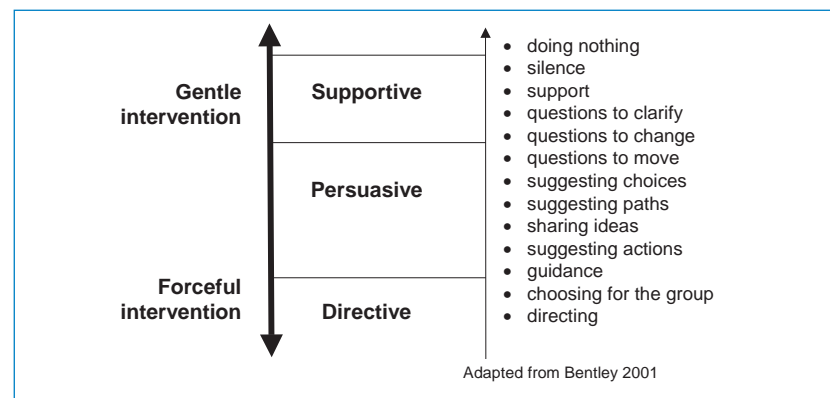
Gentle intervention

Supportive

Persuasive

Forceful intervention

Directive

- doing nothing
- silence
- support
- questions to clarify
- questions to change
- questions to move
- suggesting choices
- suggesting paths
- sharing ideas
- suggesting actions
- guidance
- choosing for the group
- directing

Adapted from Bentley 2001